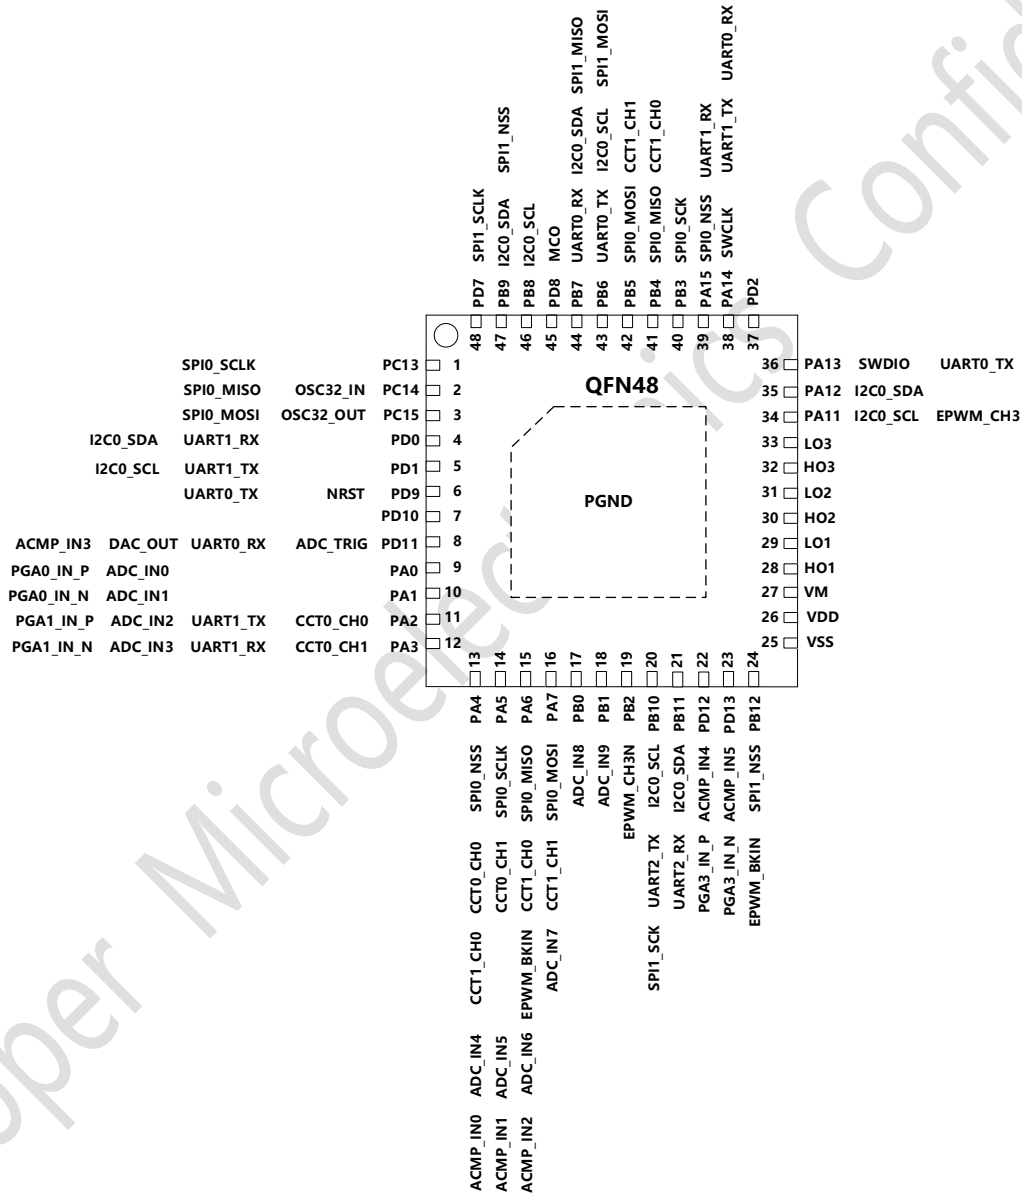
QFN48

PGND

48 PD7 SPI1_SCLK
47 PB9 I2C0_SDA SPI1_NSS
46 PB8 I2C0_SCL
45 PD8 MCO
44 PB7 UART0_RX I2C0_SDA SPI1_MISO
43 PB6 UART0_TX I2C0_SCL SPI1_MOSI
42 PB5 SPI0_MOSI CCT1_CH1
41 PB4 SPI0_MISO CCT1_CH0
40 PB3 SPI0_SCK
39 PA15 SPI0_NSS UART1_RX
38 PA14 SWCLK UART1_TX UART0_RX
37 PD2

SPI0_SCLK PC13 1
SPI0_MISO OSC32_IN PC14 2
SPI0_MOSI OSC32_OUT PC15 3
I2C0_SDA UART1_RX PD0 4
I2C0_SCL UART1_TX PD1 5
UART0_TX NRST PD9 6
PD10 7
ACMP_IN3 DAC_OUT UART0_RX ADC_TRIG PD11 8
PGA0_IN_P ADC_IN0 PA0 9
PGA0_IN_N ADC_IN1 PA1 10
PGA1_IN_P ADC_IN2 UART1_TX CCT0_CH0 PA2 11
PGA1_IN_N ADC_IN3 UART1_RX CCT0_CH1 PA3 12

36 PA13 SWDIO UART0_TX
35 PA12 I2C0_SDA
34 PA11 I2C0_SCL EPWM_CH3
33 LO3
32 HO3
31 LO2
30 HO2
29 LO1
28 HO1
27 VM
26 VDD
25 VSS

13 PA4 SPI0_NSS CCT0_CH0 CCT1_CH0 ADC_IN4 ACMP_IN0
14 PA5 SPI0_SCLK CCT0_CH1 ADC_IN5 ACMP_IN1
15 PA6 SPI0_MISO CCT1_CH0 EPWM_BKIN ADC_IN6 ACMP_IN2
16 PA7 SPI0_MOSI CCT1_CH1 ADC_IN7
17 PB0 ADC_IN8
18 PB1 ADC_IN9
19 PB2 EPWM_CH3N
20 PB10 I2C0_SCL UART2_TX SPI1_SCK
21 PB11 I2C0_SDA UART2_RX
22 PD12 ACMP_IN4 PGA3_IN_P
23 PD13 ACMP_IN5 PGA3_IN_N
24 PB12 SPI1_NSS EPWM_BKIN

Super Microelectronics Confidential